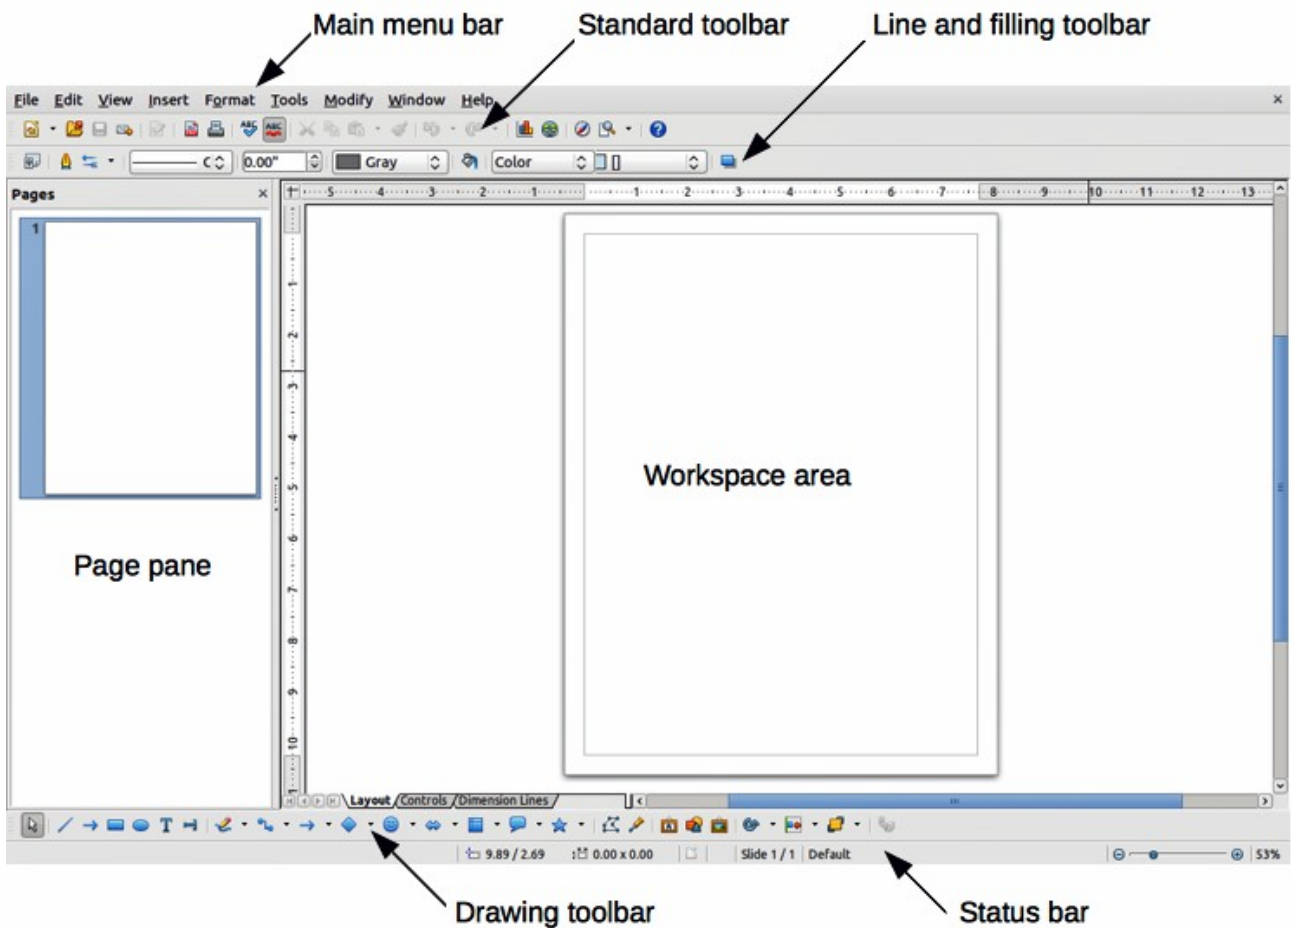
Main menu bar
Standard toolbar
Line and filling toolbar

File Edit View Insert Format Tools Modify Window Help

0.00"
Gray
Color

Pages
1

Page pane

Workspace area

Layout Controls Dimension Lines

9.89 / 2.69
0.00 x 0.00
Slide 1 / 1
Default
53%

Drawing toolbar
Status bar